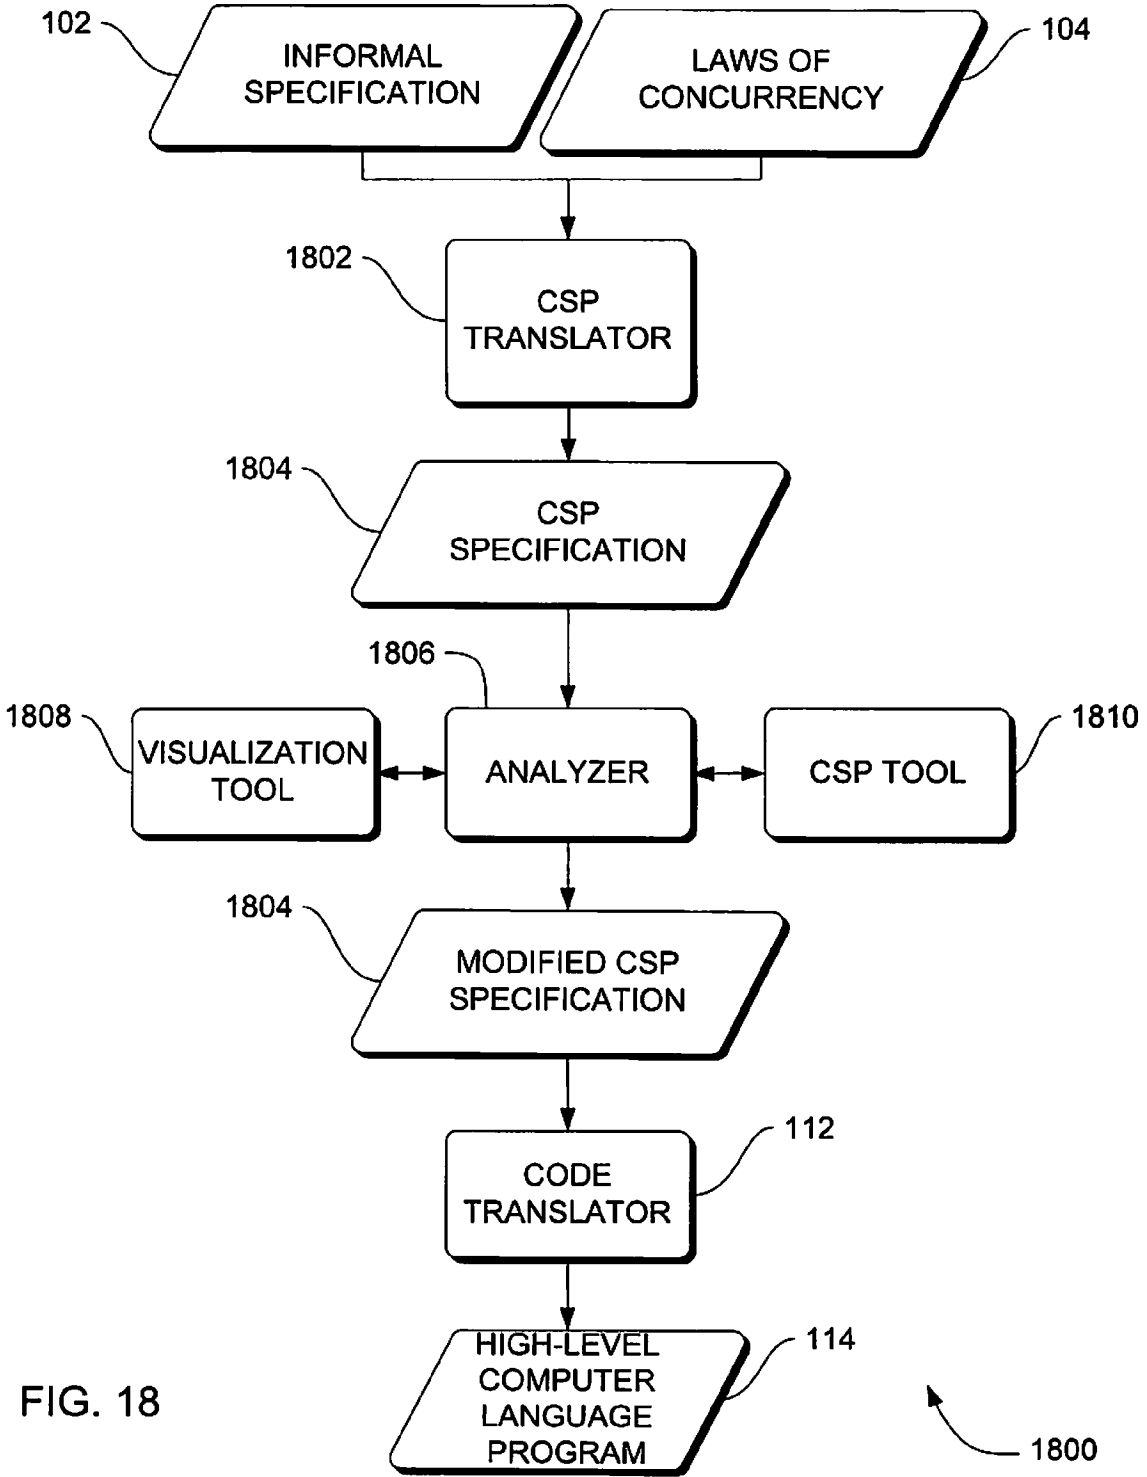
102

INFORMAL SPECIFICATION

LAWS OF CONCURRENCY

104

1802

CSP TRANSLATOR

1804

CSP SPECIFICATION

1806

1808

VISUALIZATION TOOL

ANALYZER

CSP TOOL

1810

1804

MODIFIED CSP SPECIFICATION

CODE TRANSLATOR

112

HIGH-LEVEL COMPUTER LANGUAGE PROGRAM

114

FIG. 18

1800